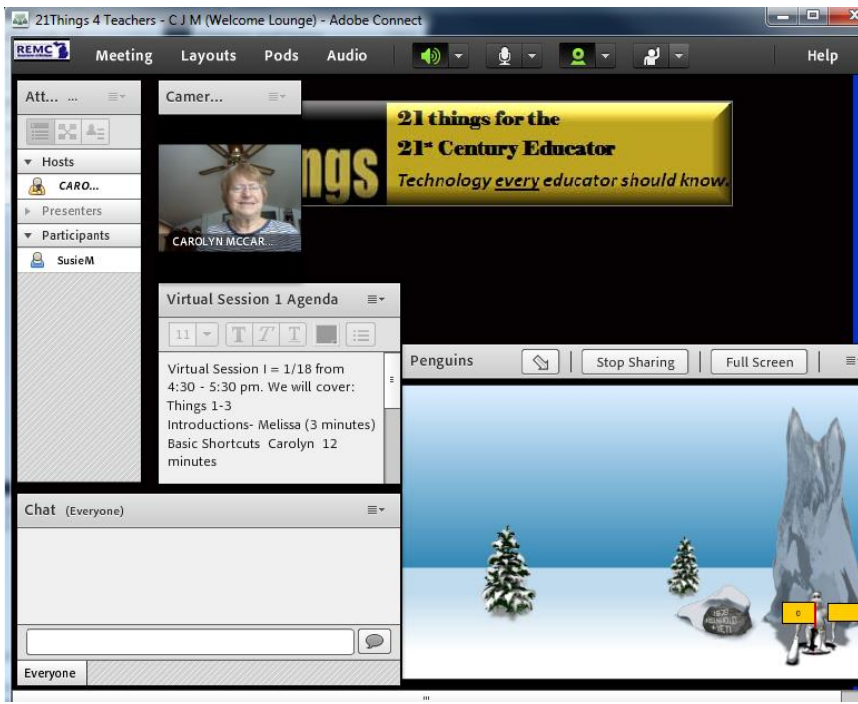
21Things 4 Teachers - C J M (Welcome Lounge) - Adobe Connect

REMC

Meeting Layouts Pods Audio Help

Att... ...

Hosts

CARO...

Presenters

Participants

SusieM

Camer...

CAROLYN MCCAR...

ngs

21 things for the

21st Century Educator

Technology every educator should know.

Virtual Session 1 Agenda

11

Virtual Session I = 1/18 from 4:30 - 5:30 pm. We will cover: Things 1-3
Introductions- Melissa (3 minutes)
Basic Shortcuts Carolyn 12 minutes

Penguins

Stop Sharing

Full Screen

Chat (Everyone)

Everyone

0